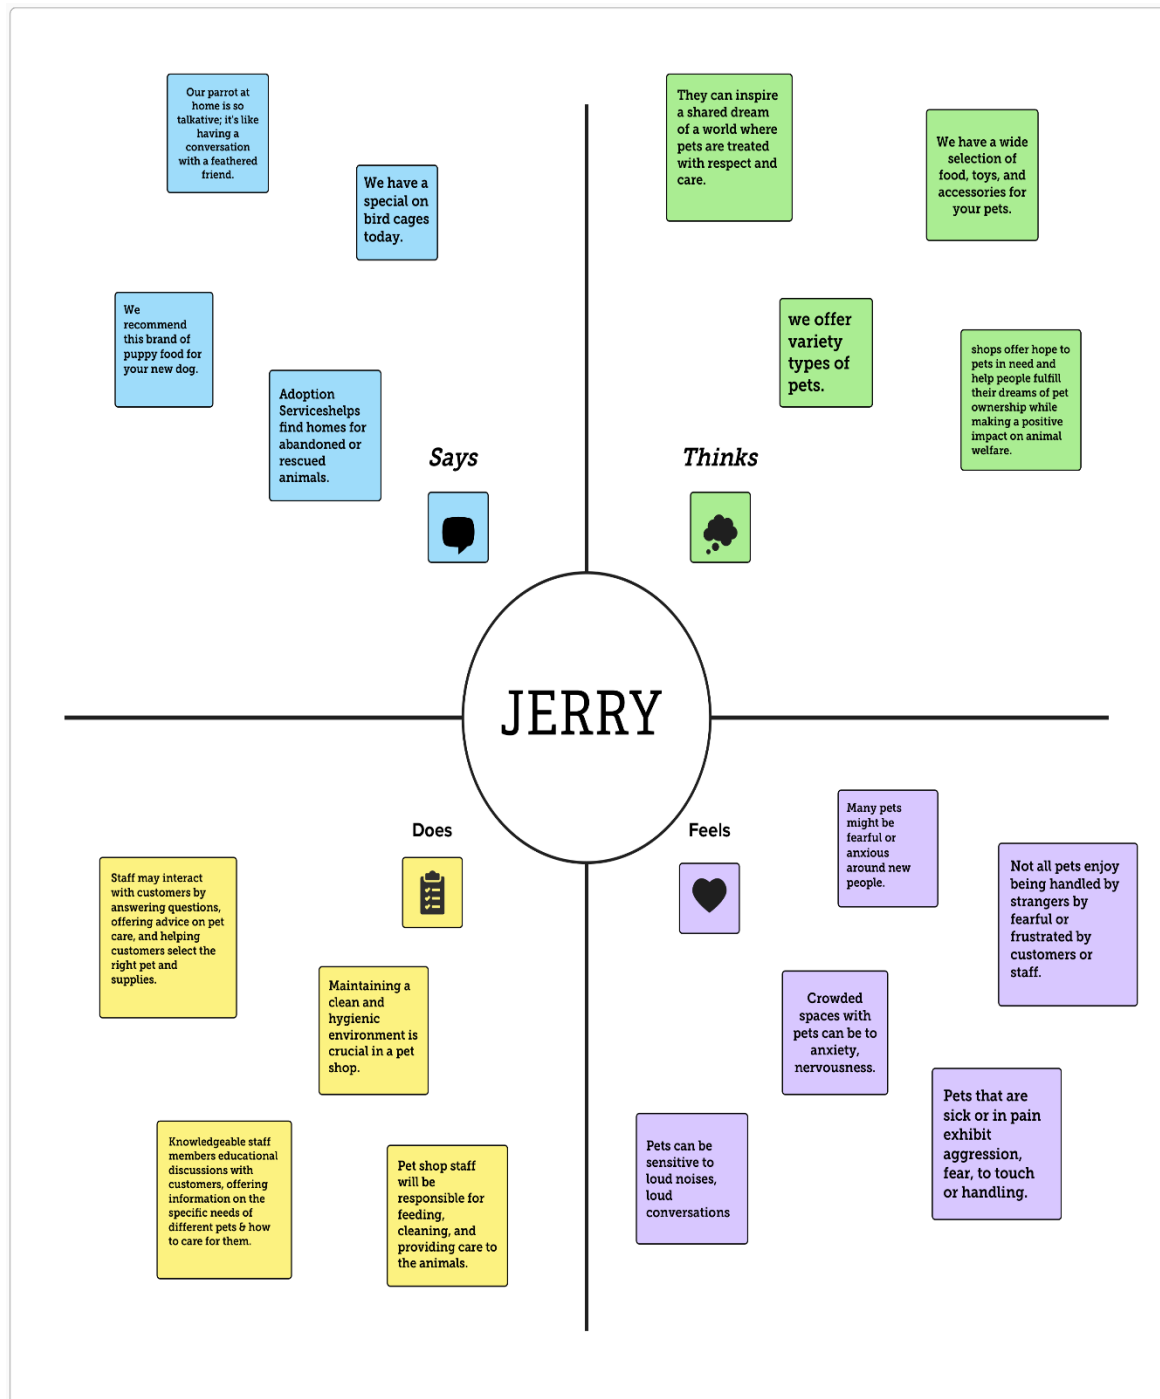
Our parrot at home is so talkative; it's like having a conversation with a feathered friend.

We have a special on bird cages today.

We recommend this brand of puppy food for your new dog.

Adoption Serviceshelps find homes for abandoned or rescued animals.

Says

They can inspire a shared dream of a world where pets are treated with respect and care.

We have a wide selection of food, toys, and accessories for your pets.

we offer variety types of pets.

shops offer hope to pets in need and help people fulfill their dreams of pet ownership while making a positive impact on animal welfare.

Thinks

JERRY

Does

Staff may interact with customers by answering questions, offering advice on pet care, and helping customers select the right pet and supplies.

Maintaining a clean and hygienic environment is crucial in a pet shop.

Knowledgeable staff members educational discussions with customers, offering information on the specific needs of different pets & how to care for them.

Pet shop staff will be responsible for feeding, cleaning, and providing care to the animals.

Feels

Many pets might be fearful or anxious around new people.

Not all pets enjoy being handled by strangers by fearful or frustrated by customers or staff.

Crowded spaces with pets can be to anxiety, nervousness.

Pets can be sensitive to loud noises, loud conversations

Pets that are sick or in pain exhibit aggression, fear, to touch or handling.